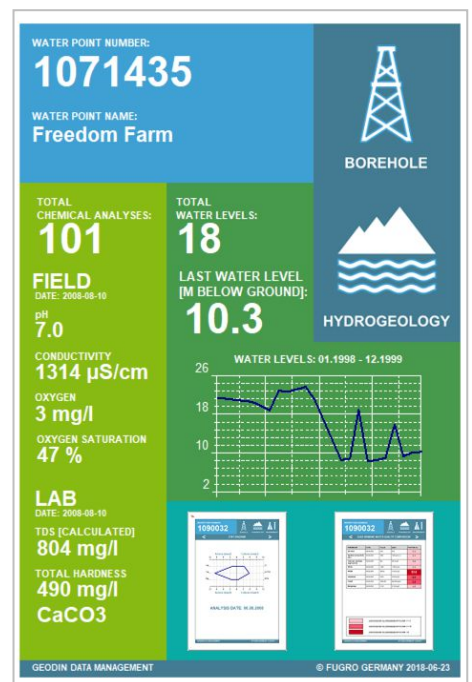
WATER POINT NUMBER:
1071435

WATER POINT NAME:
Freedom Farm

BOREHOLE

TOTAL CHEMICAL ANALYSES:
101

TOTAL WATER LEVELS:
18

HYDROGEOLOGY

LAST WATER LEVEL [M BELOW GROUND]:
10.3

FIELD
DATE: 2008-08-10

pH
7.0

CONDUCTIVITY
1314 µS/cm

OXYGEN
3 mg/l

OXYGEN SATURATION
47 %

WATER LEVELS: 01.1998 - 12.1999

26
18
10
2

LAB
DATE: 2008-08-10

TDS [CALCULATED]
804 mg/l

TOTAL HARDNESS
490 mg/l
CaCO3

1090032

1090032

GEODIN DATA MANAGEMENT
© FUGRO GERMANY 2018-06-23